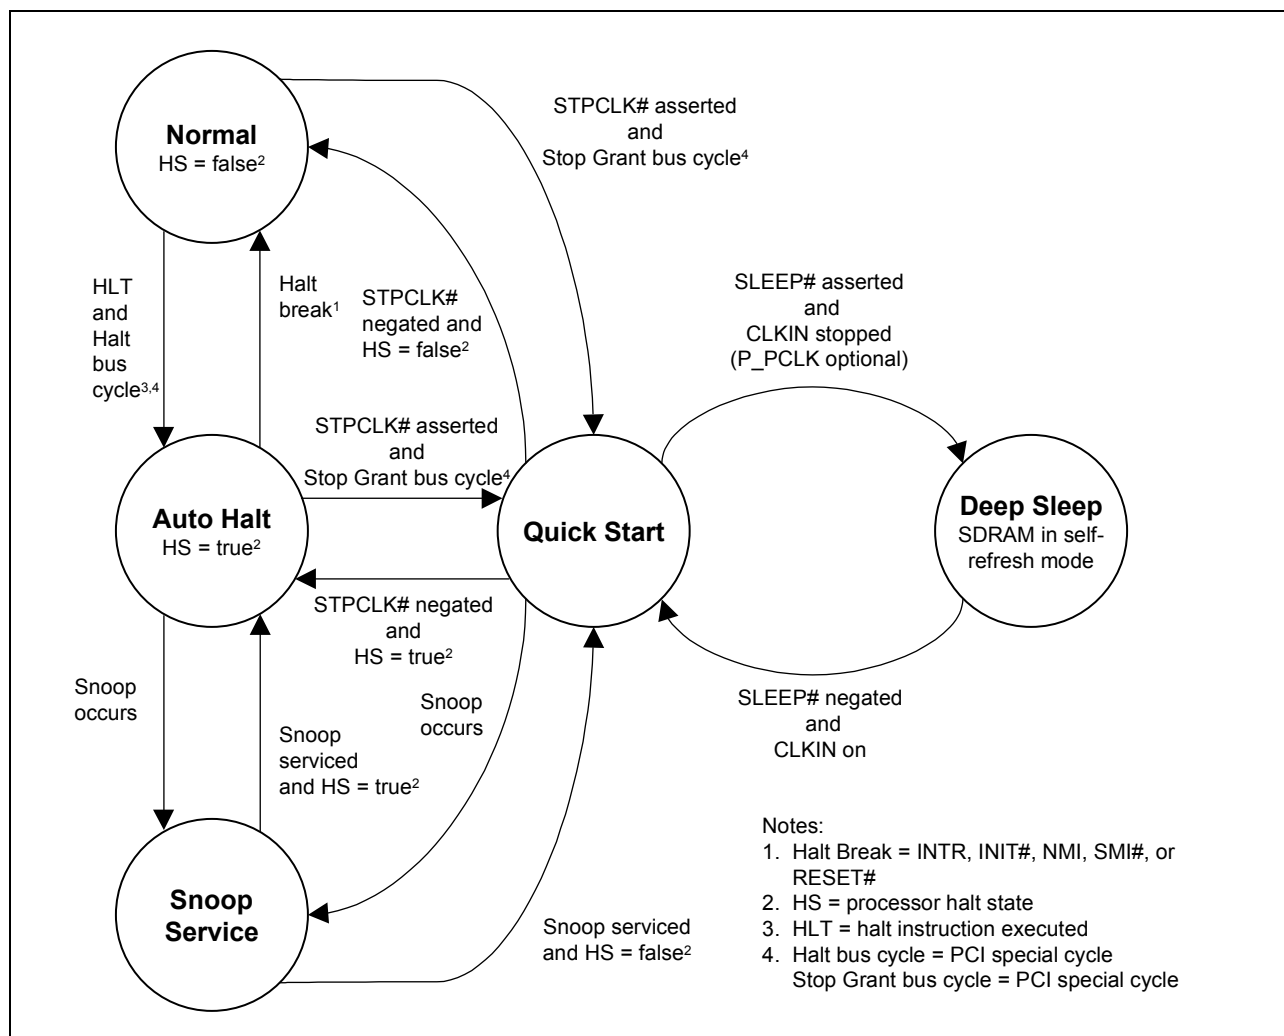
Normal
HS = false$^2$

STPCLK# asserted
and
Stop Grant bus cycle$^4$

HLT
and
Halt
bus
cycle$^{3,4}$

Halt
break$^1$

STPCLK#
negated and
HS = false$^2$

SLEEP# asserted
and
CLKIN stopped
(P_PCLK optional)

STPCLK# asserted
and
Stop Grant bus cycle$^4$

Auto Halt
HS = true$^2$

Quick Start

Deep Sleep
SDRAM in self-refresh mode

STPCLK# negated
and
HS = true$^2$

Snoop
occurs

Snoop
occurs

Snoop
serviced
and HS = true$^2$

SLEEP# negated
and
CLKIN on

Notes:
1. Halt Break = INTR, INIT#, NMI, SMI#, or RESET#
2. HS = processor halt state
3. HLT = halt instruction executed
4. Halt bus cycle = PCI special cycle
Stop Grant bus cycle = PCI special cycle

Snoop
Service

Snoop serviced
and HS = false$^2$